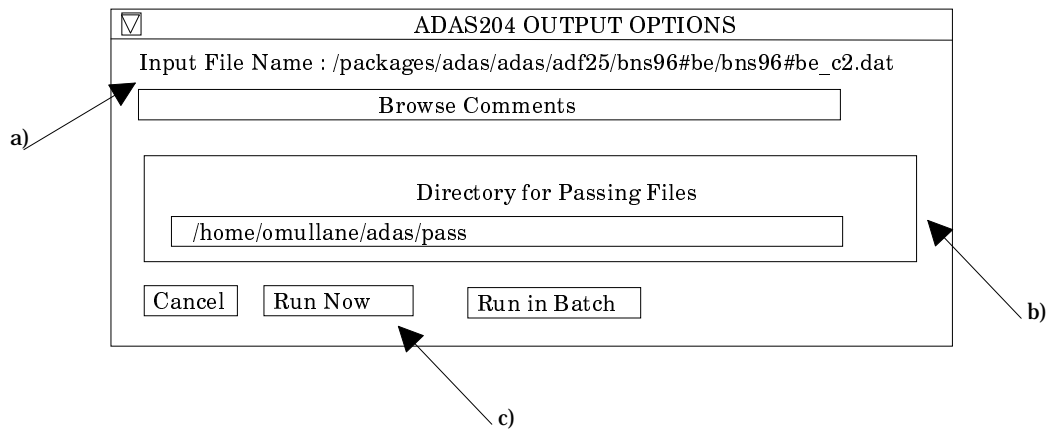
ADAS204 OUTPUT OPTIONS

Input File Name : /packages/adas/adas/adf25/bns96#be/bns96#be_c2.dat

Browse Comments

a)

Directory for Passing Files

/home/omullane/adas/pass

b)

Cancel

Run Now

Run in Batch

c)